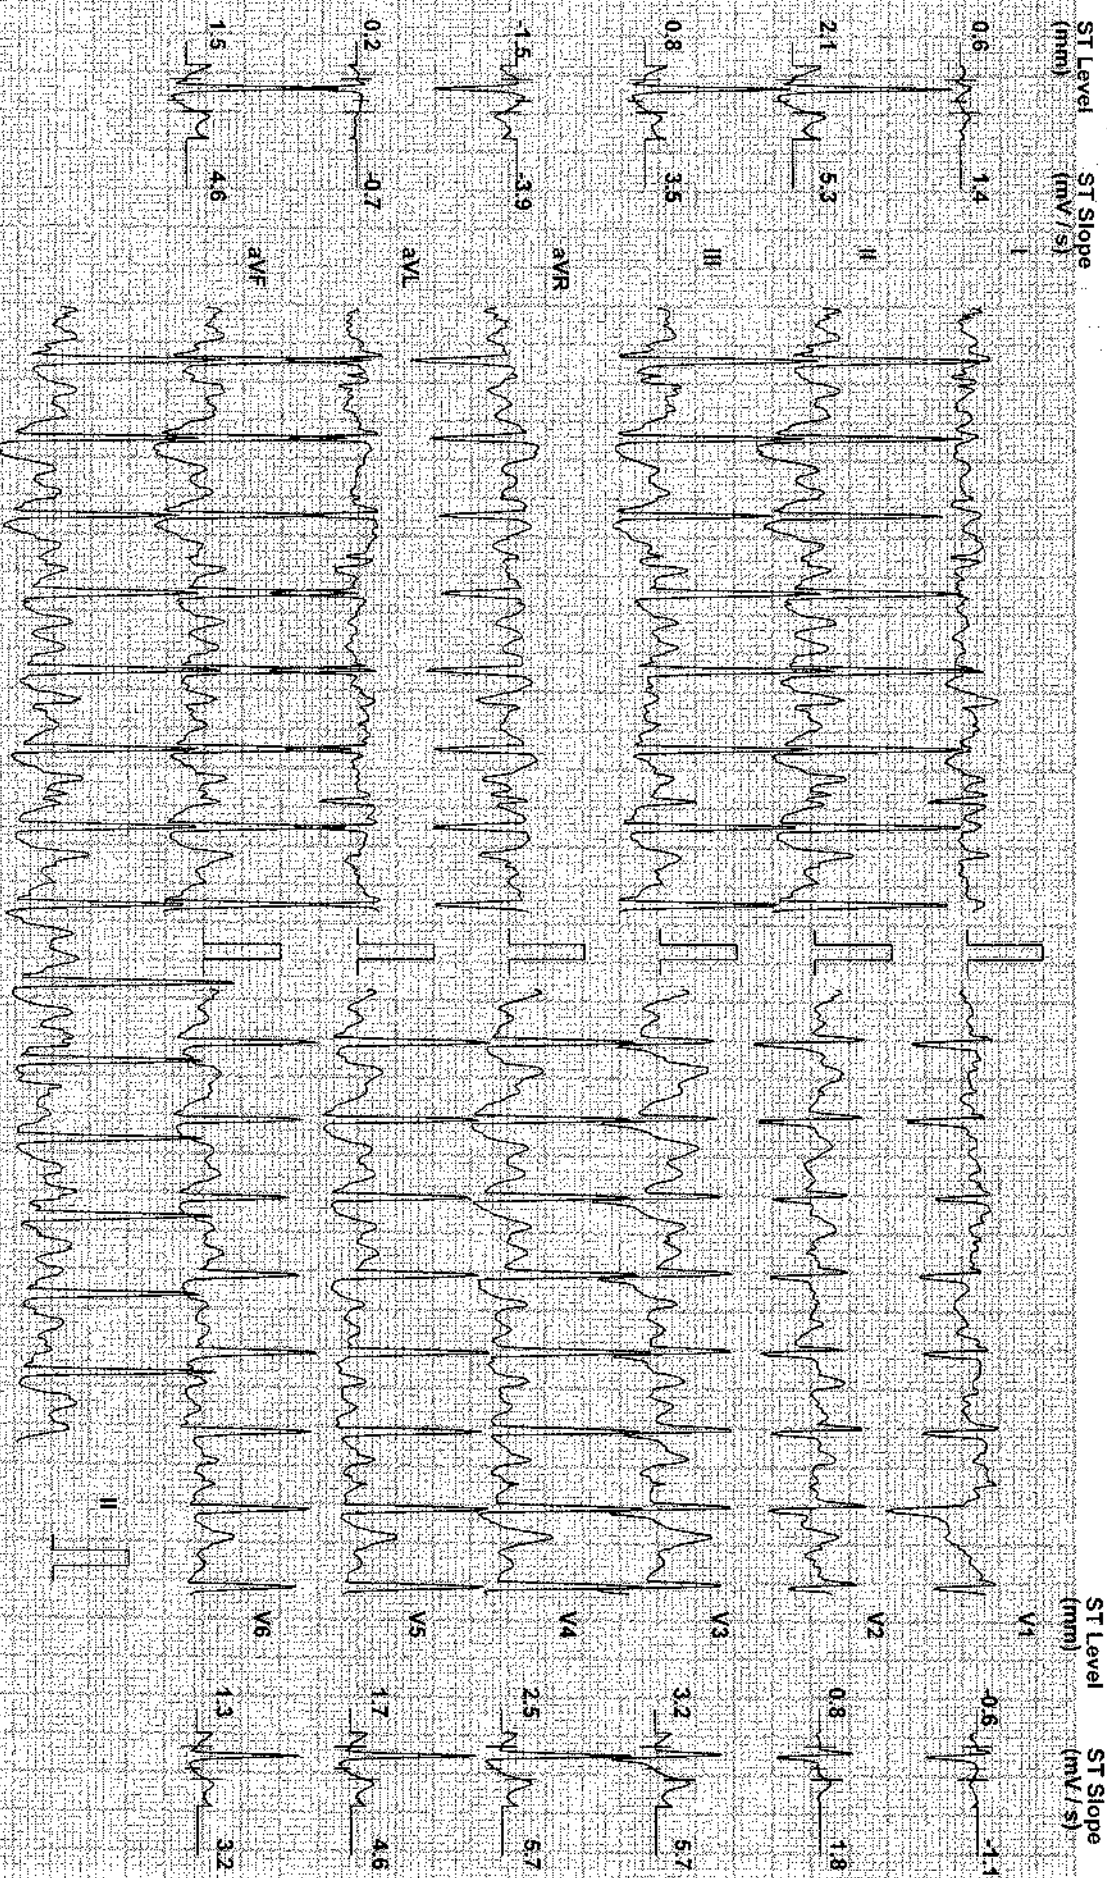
ST Level (mm)
ST Slope (mV / s)
-0.6
1.4
I
2.1
5.3
II
0.8
3.5
III
-1.5
-3.9
aVR
0.2
-0.7
aVL
1.5
4.6
aVF

V1
V2
V3
V4
V5
V6
II

ST Level (mm)
ST Slope (mV / s)
-0.6
-1.1
0.8
1.8
3.2
5.7
2.5
5.7
1.7
4.6
1.3
3.2